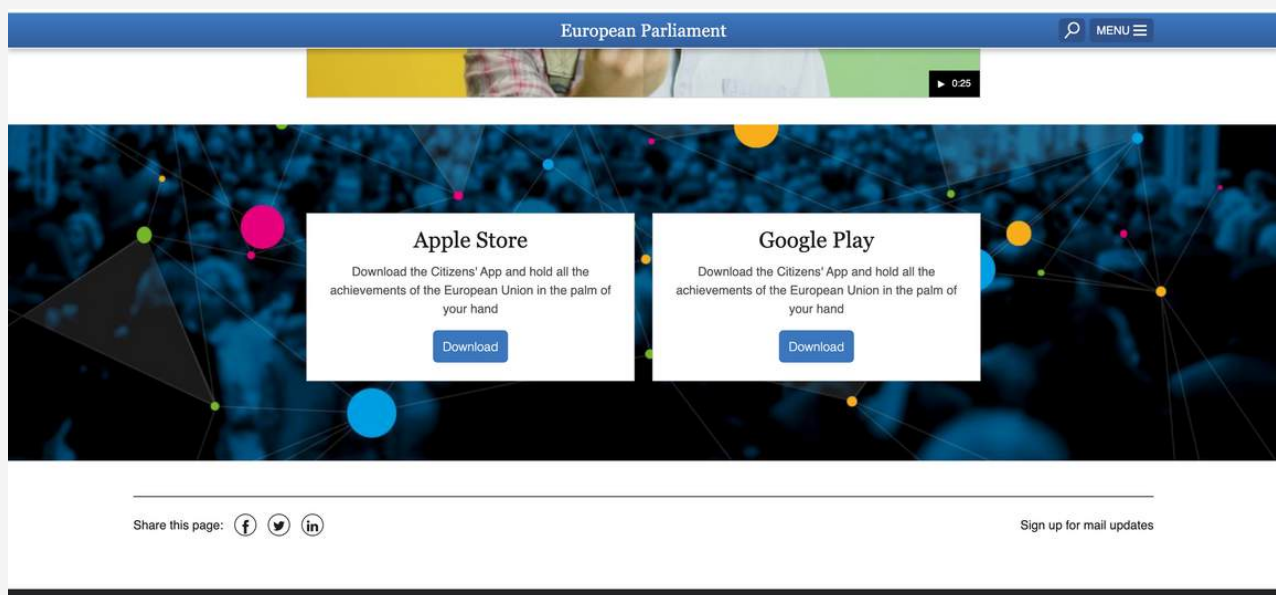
European Parliament

MENU

0:25

Apple Store

Download the Citizens' App and hold all the achievements of the European Union in the palm of your hand

Download

Google Play

Download the Citizens' App and hold all the achievements of the European Union in the palm of your hand

Download

Share this page:

Sign up for mail updates